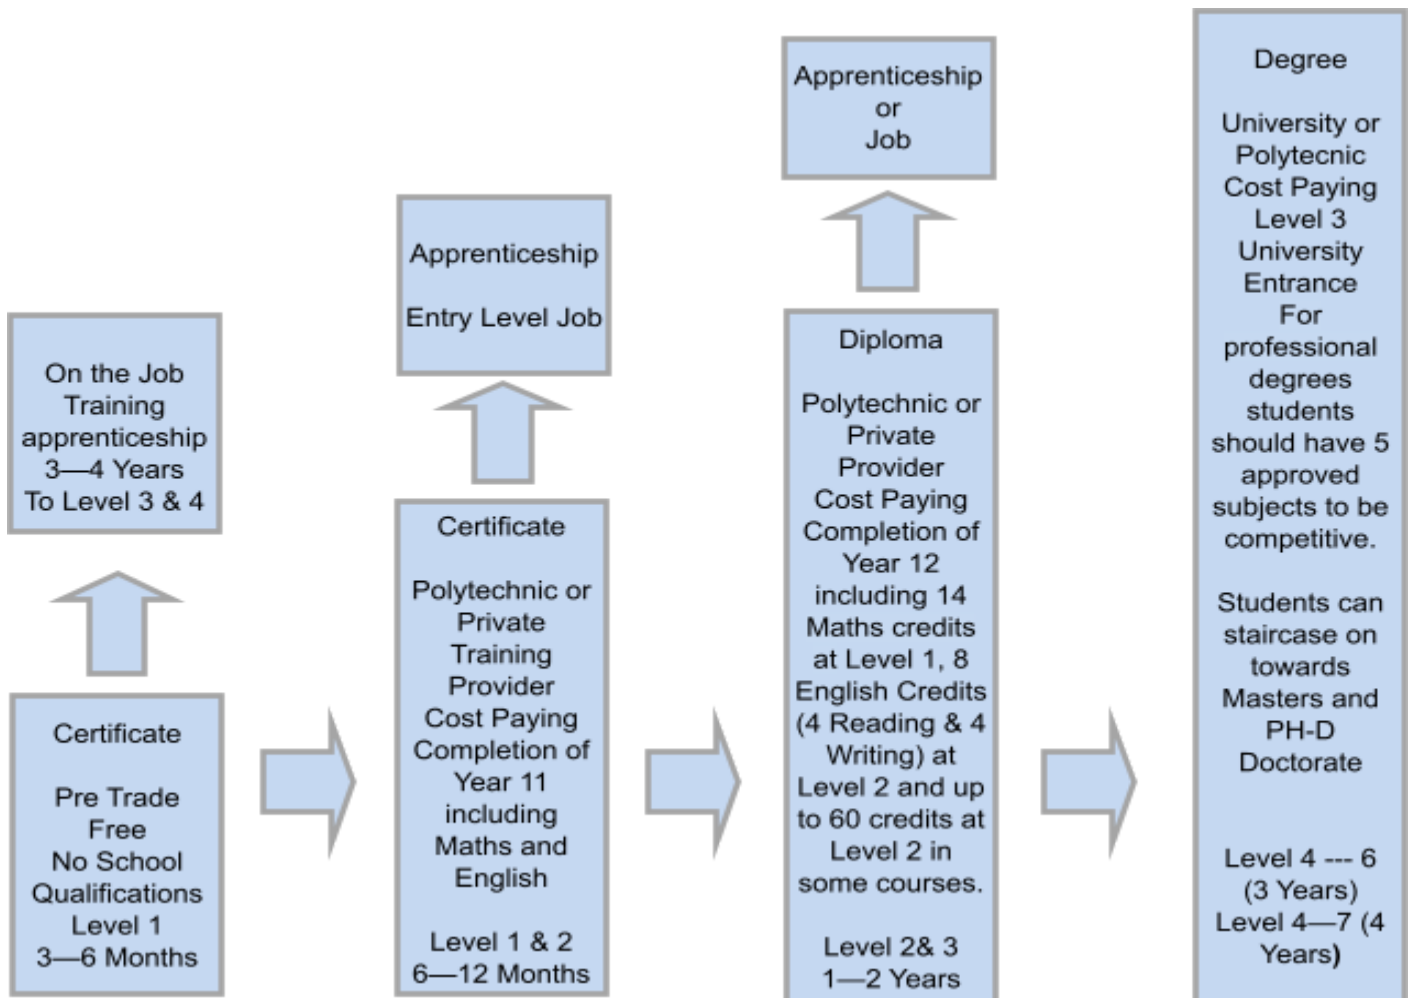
On the Job Training apprenticeship 3—4 Years To Level 3 & 4

Certificate

Pre Trade Free No School Qualifications Level 1 3—6 Months

Apprenticeship

Entry Level Job

Certificate

Polytechnic or Private Training Provider Cost Paying Completion of Year 11 including Maths and English

Level 1 & 2 6—12 Months

Apprenticeship or Job

Diploma

Polytechnic or Private Provider Cost Paying Completion of Year 12 including 14 Maths credits at Level 1, 8 English Credits (4 Reading & 4 Writing) at Level 2 and up to 60 credits at Level 2 in some courses.

Level 2& 3 1—2 Years

Degree

University or Polytecnic Cost Paying Level 3 University Entrance For professional degrees students should have 5 approved subjects to be competitive.

Students can staircase on towards Masters and PH-D Doctorate

Level 4 --- 6 (3 Years) Level 4—7 (4 Years)